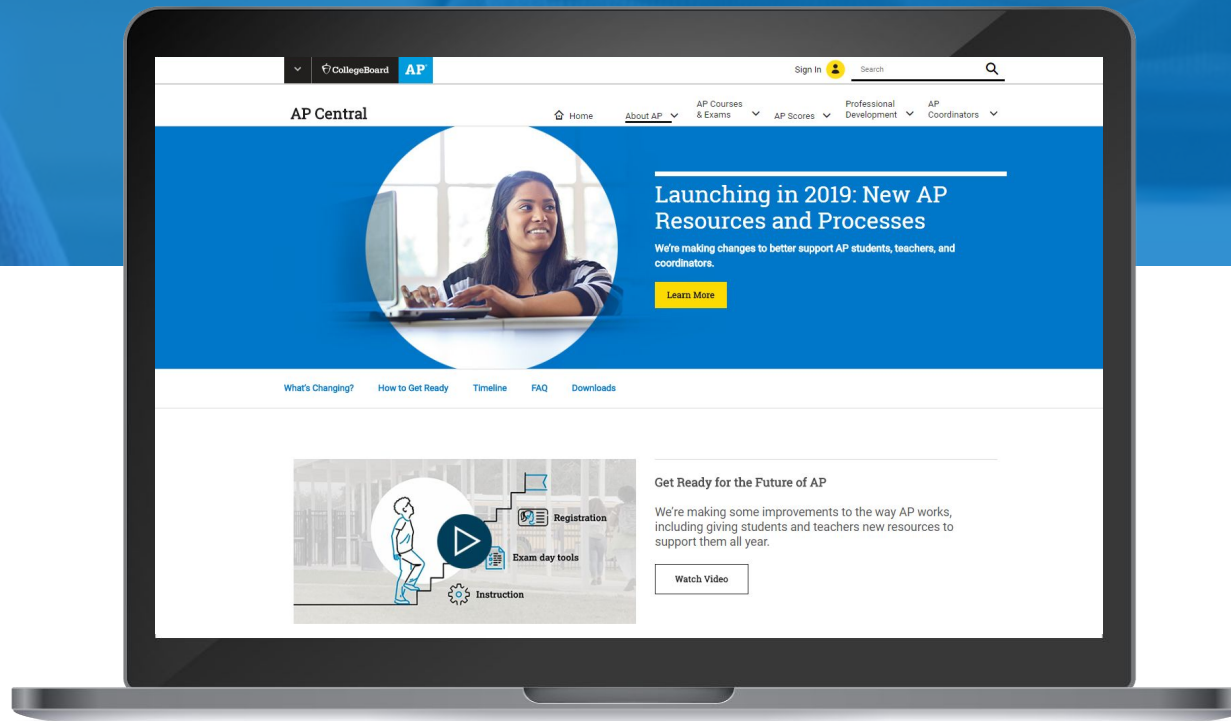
CollegeBoard AP

Sign In

Search

AP Central

Home

About AP

AP Courses & Exams

AP Scores

Professional Development

AP Coordinators

Launching in 2019: New AP Resources and Processes

We're making changes to better support AP students, teachers, and coordinators.

Learn More

What's Changing?

How to Get Ready

Timeline

FAQ

Downloads

Registration

Exam day tools

Instruction

Get Ready for the Future of AP

We're making some improvements to the way AP works, including giving students and teachers new resources to support them all year.

Watch Video